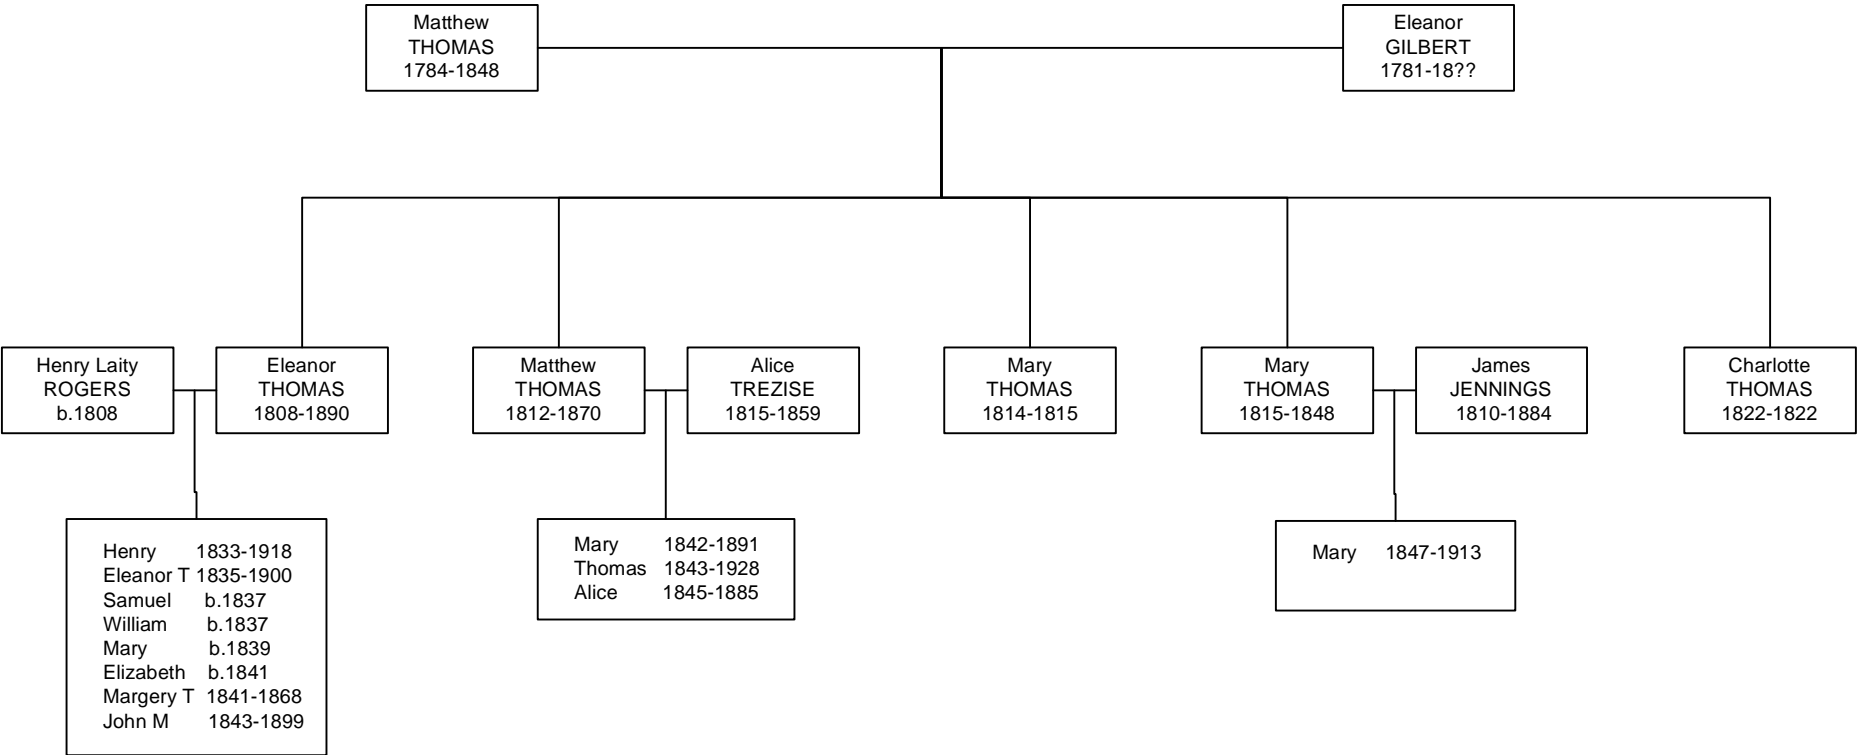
Matthew THOMAS 1784-1848

Eleanor GILBERT 1781-18??

Henry Laity ROGERS b.1808

Eleanor THOMAS 1808-1890

Matthew THOMAS 1812-1870

Alice TREZISE 1815-1859

Mary THOMAS 1814-1815

Mary THOMAS 1815-1848

James JENNINGS 1810-1884

Charlotte THOMAS 1822-1822

Henry 1833-1918
Eleanor T 1835-1900
Samuel b.1837
William b.1837
Mary b.1839
Elizabeth b.1841
Margery T 1841-1868
John M 1843-1899

Mary 1842-1891
Thomas 1843-1928
Alice 1845-1885

Mary 1847-1913